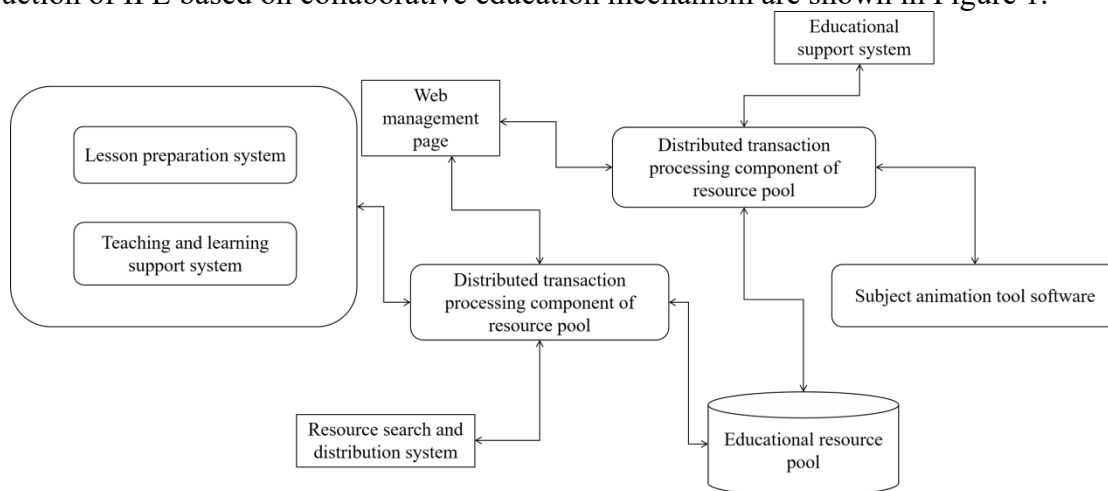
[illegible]uction of IPE based on collaborative education mechanism are shown in Figure 1.

Educational support system

Web management page

Distributed transaction processing component of resource pool

Lesson preparation system

Teaching and learning support system

Distributed transaction processing component of resource pool

Subject animation tool software

Resource search and distribution system

Educational resource pool